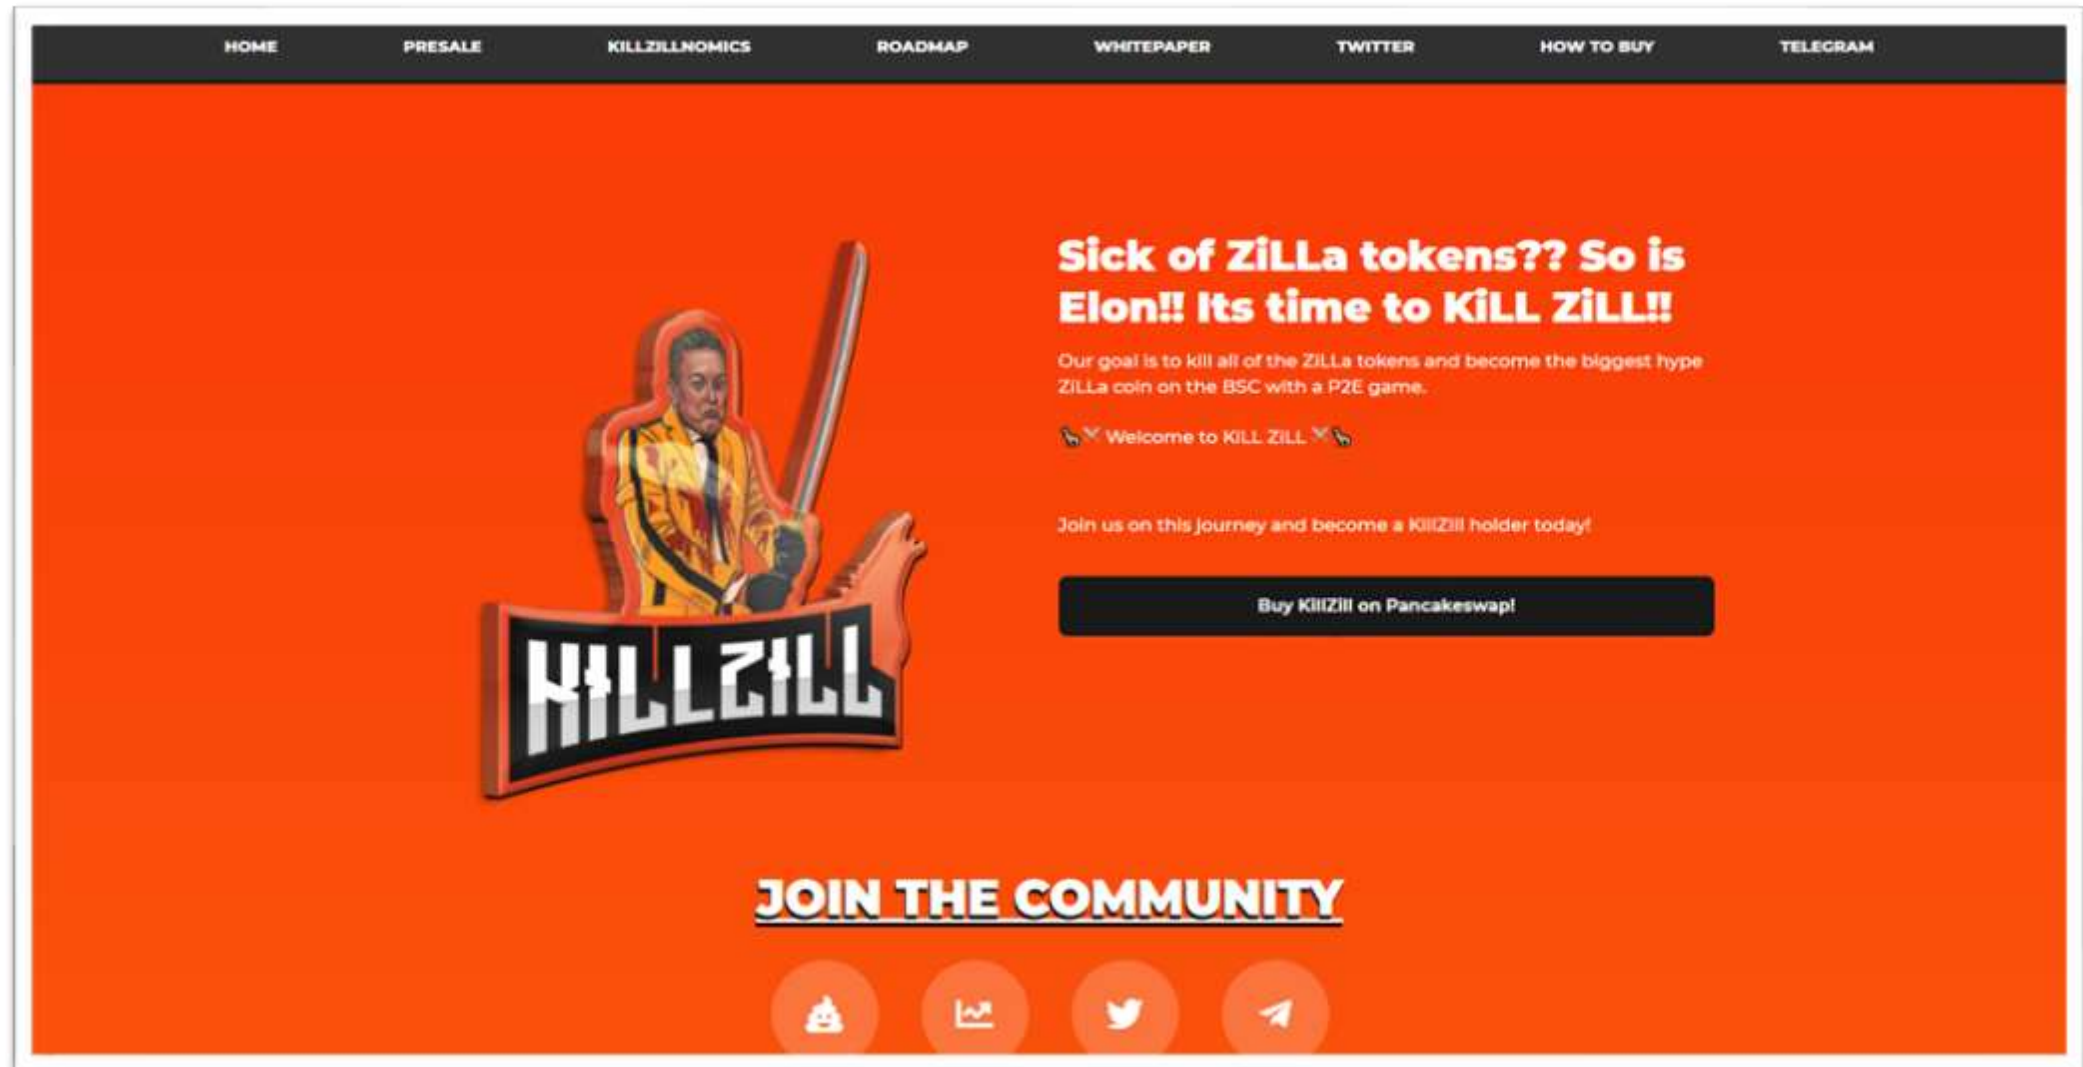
HOME PRESALE KILLZILLNOMICS ROADMAP WHITEPAPER TWITTER HOW TO BUY TELEGRAM

KILLZILL

Sick of ZiLLa tokens?? So is Elon!! Its time to KiLL ZiLL!!

Our goal is to kill all of the ZiLLa tokens and become the biggest hype ZiLLa coin on the BSC with a P2E game.

Welcome to KILL ZILL

Join us on this journey and become a KillZill holder today!

Buy KillZill on Pancakeswap!

JOIN THE COMMUNITY